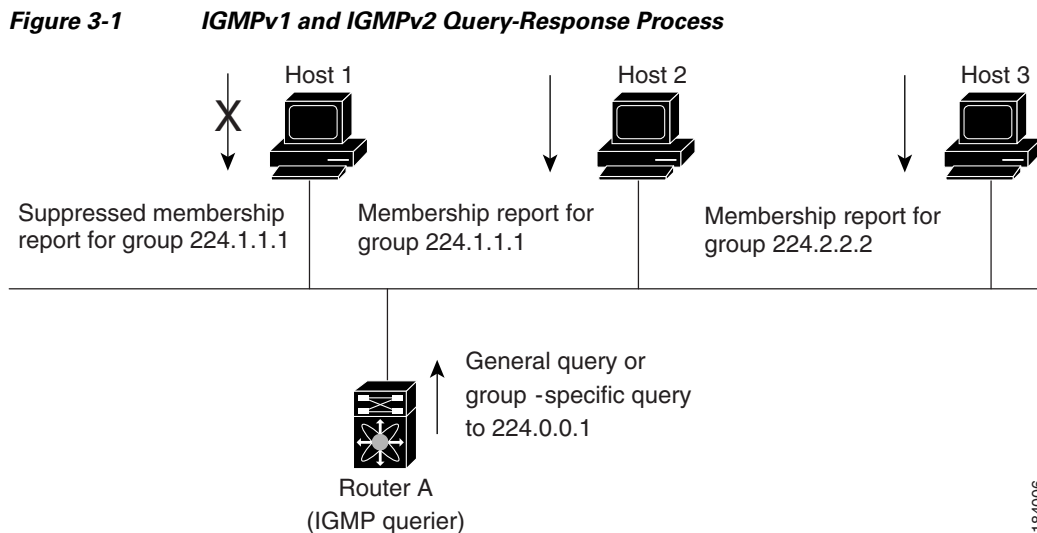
Figure 3-1 IGMPv1 and IGMPv2 Query-Response Process

X

Host 1

Host 2

Host 3

Suppressed membership report for group 224.1.1.1

Membership report for group 224.1.1.1

Membership report for group 224.2.2.2

General query or group -specific query to 224.0.0.1

Router A
(IGMP querier)

184006